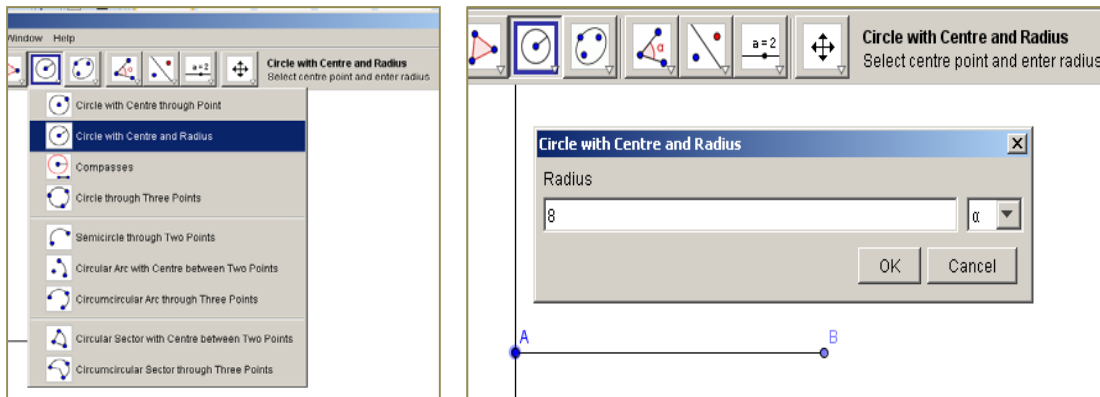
Window Help

a=2

Circle with Centre and Radius
Select centre point and enter radius

Circle with Centre through Point
Circle with Centre and Radius
Compasses
Circle through Three Points
Semicircle through Two Points
Circular Arc with Centre between Two Points
Circumcircular Arc through Three Points
Circular Sector with Centre between Two Points
Circumcircular Sector through Three Points

a = 2

Circle with Centre and Radius
Select centre point and enter radius

Circle with Centre and Radius

Radius

8

α

OK Cancel

A

B